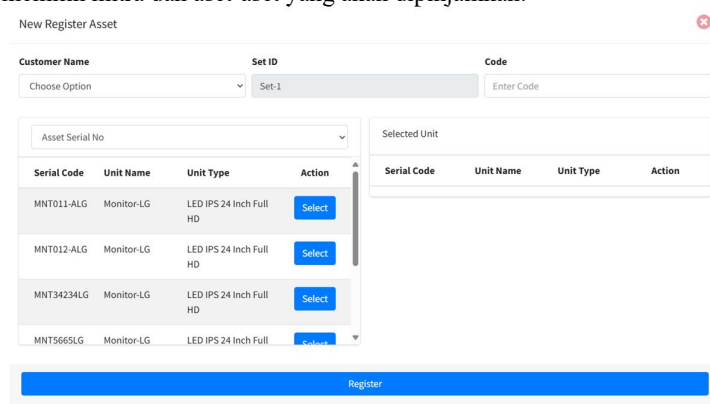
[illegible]

New Register Asset

Customer Name
Choose Option

Set ID
Set-1

Code
Enter Code

Asset Serial No

| Serial Code | Unit Name | Unit Type | Action |
|---|---|---|---|
| MNT011-ALG | Monitor-LG | LED IPS 24 Inch Full HD | Select |
| MNT012-ALG | Monitor-LG | LED IPS 24 Inch Full HD | Select |
| MNT34234LG | Monitor-LG | LED IPS 24 Inch Full HD | Select |
| MNT5665LG | Monitor-LG | LED IPS 24 Inch Full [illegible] | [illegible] |

Selected Unit

| Serial Code | Unit Name | Unit Type | Action |
|---|---|---|---|

Register